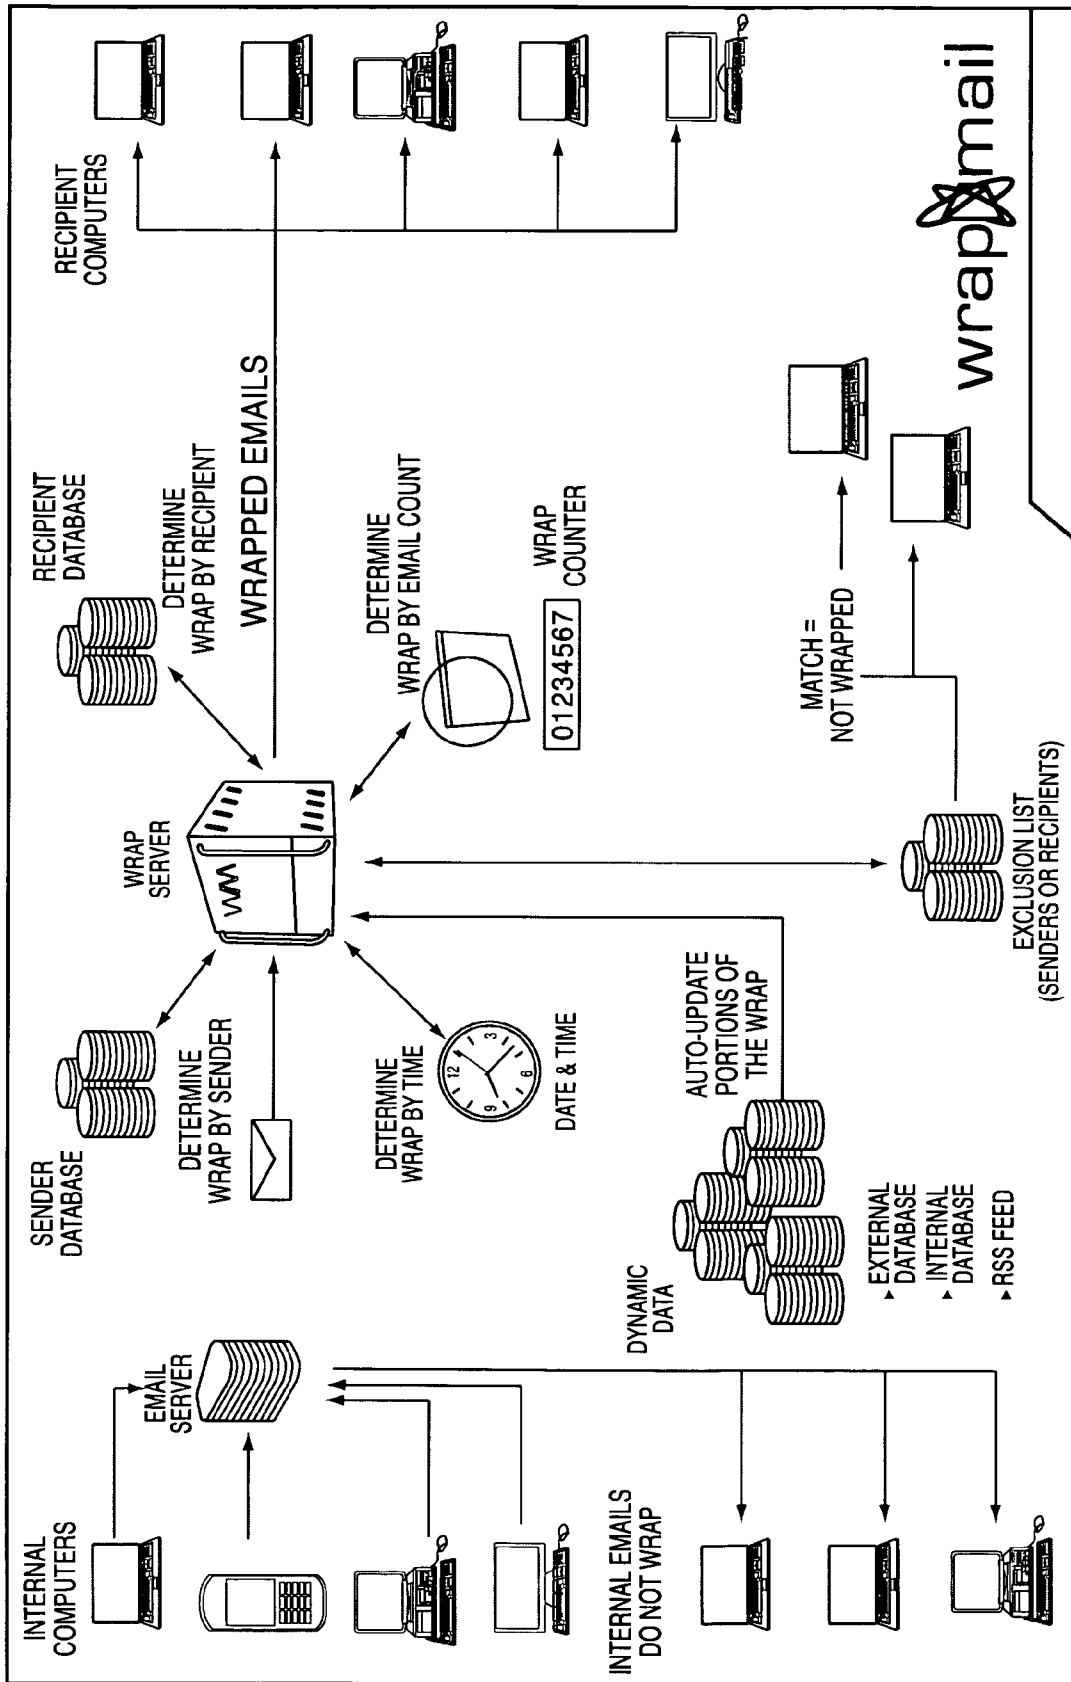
INTERNAL COMPUTERS

EMAIL SERVER

INTERNAL EMAILS DO NOT WRAP

SENDER DATABASE

DETERMINE WRAP BY SENDER

DETERMINE WRAP BY TIME

12 3 6 9

DATE & TIME

DYNAMIC DATA

AUTO-UPDATE PORTIONS OF THE WRAP

▸ EXTERNAL DATABASE
▸ INTERNAL DATABASE
▸ RSS FEED

WRAP SERVER

RECIPIENT DATABASE

DETERMINE WRAP BY RECIPIENT

WRAPPED EMAILS

DETERMINE WRAP BY EMAIL COUNT

01234567

WRAP COUNTER

EXCLUSION LIST (SENDERS OR RECIPIENTS)

MATCH = NOT WRAPPED

RECIPIENT COMPUTERS

wrapmail